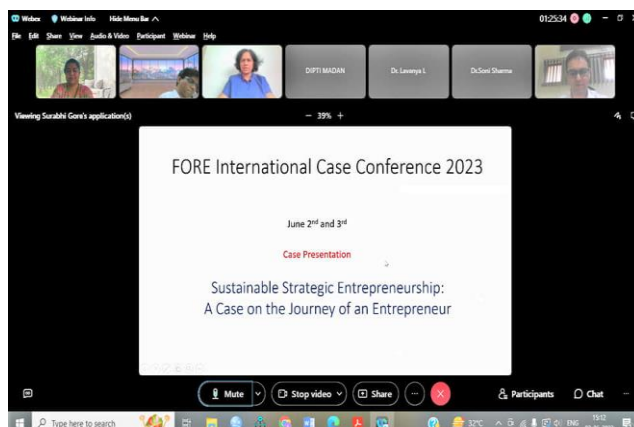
Webex Webinar Info Hide Menu Bar

01:25:34

File Edit Share View Audio & Video Participant Webinar Help

DIPTI MADAN

Dr. Lavanya L

Dr.Soni Sharma

Viewing Surabhi Gore's application(s)

− 39% +

FORE International Case Conference 2023

June 2$^{nd}$ and 3$^{rd}$

Case Presentation

Sustainable Strategic Entrepreneurship: A Case on the Journey of an Entrepreneur

Mute

Stop video

Share

Participants

Chat

Type here to search

32°C

ENG

15:12